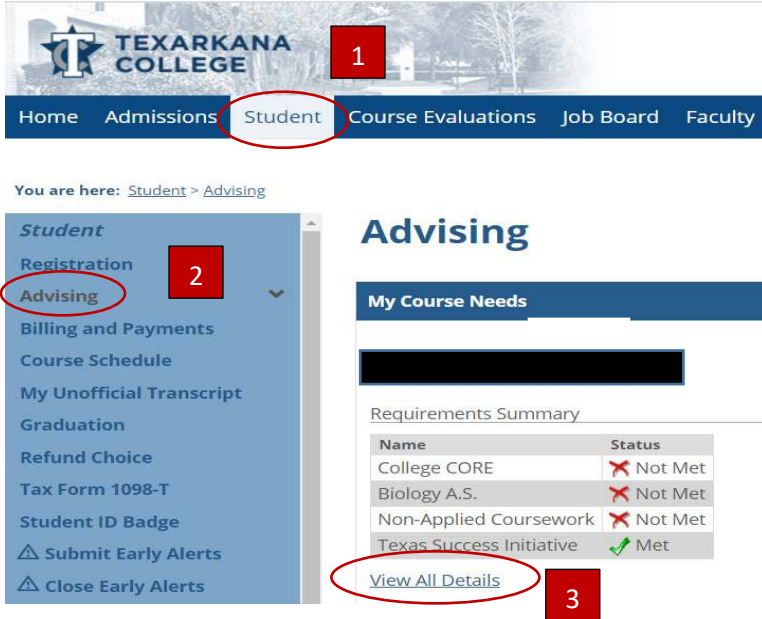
TEXARKANA COLLEGE

1

Home Admissions Student Course Evaluations Job Board Faculty

You are here: Student > Advising

Student
Registration
Advising
Billing and Payments
Course Schedule
My Unofficial Transcript
Graduation
Refund Choice
Tax Form 1098-T
Student ID Badge
⚠ Submit Early Alerts
⚠ Close Early Alerts

2

Advising

My Course Needs

Requirements Summary

| Name | Status |
|---|---|
| College CORE | ✗ Not Met |
| Biology A.S. | ✗ Not Met |
| Non-Applied Coursework | ✗ Not Met |
| Texas Success Initiative | ✓ Met |

View All Details

3